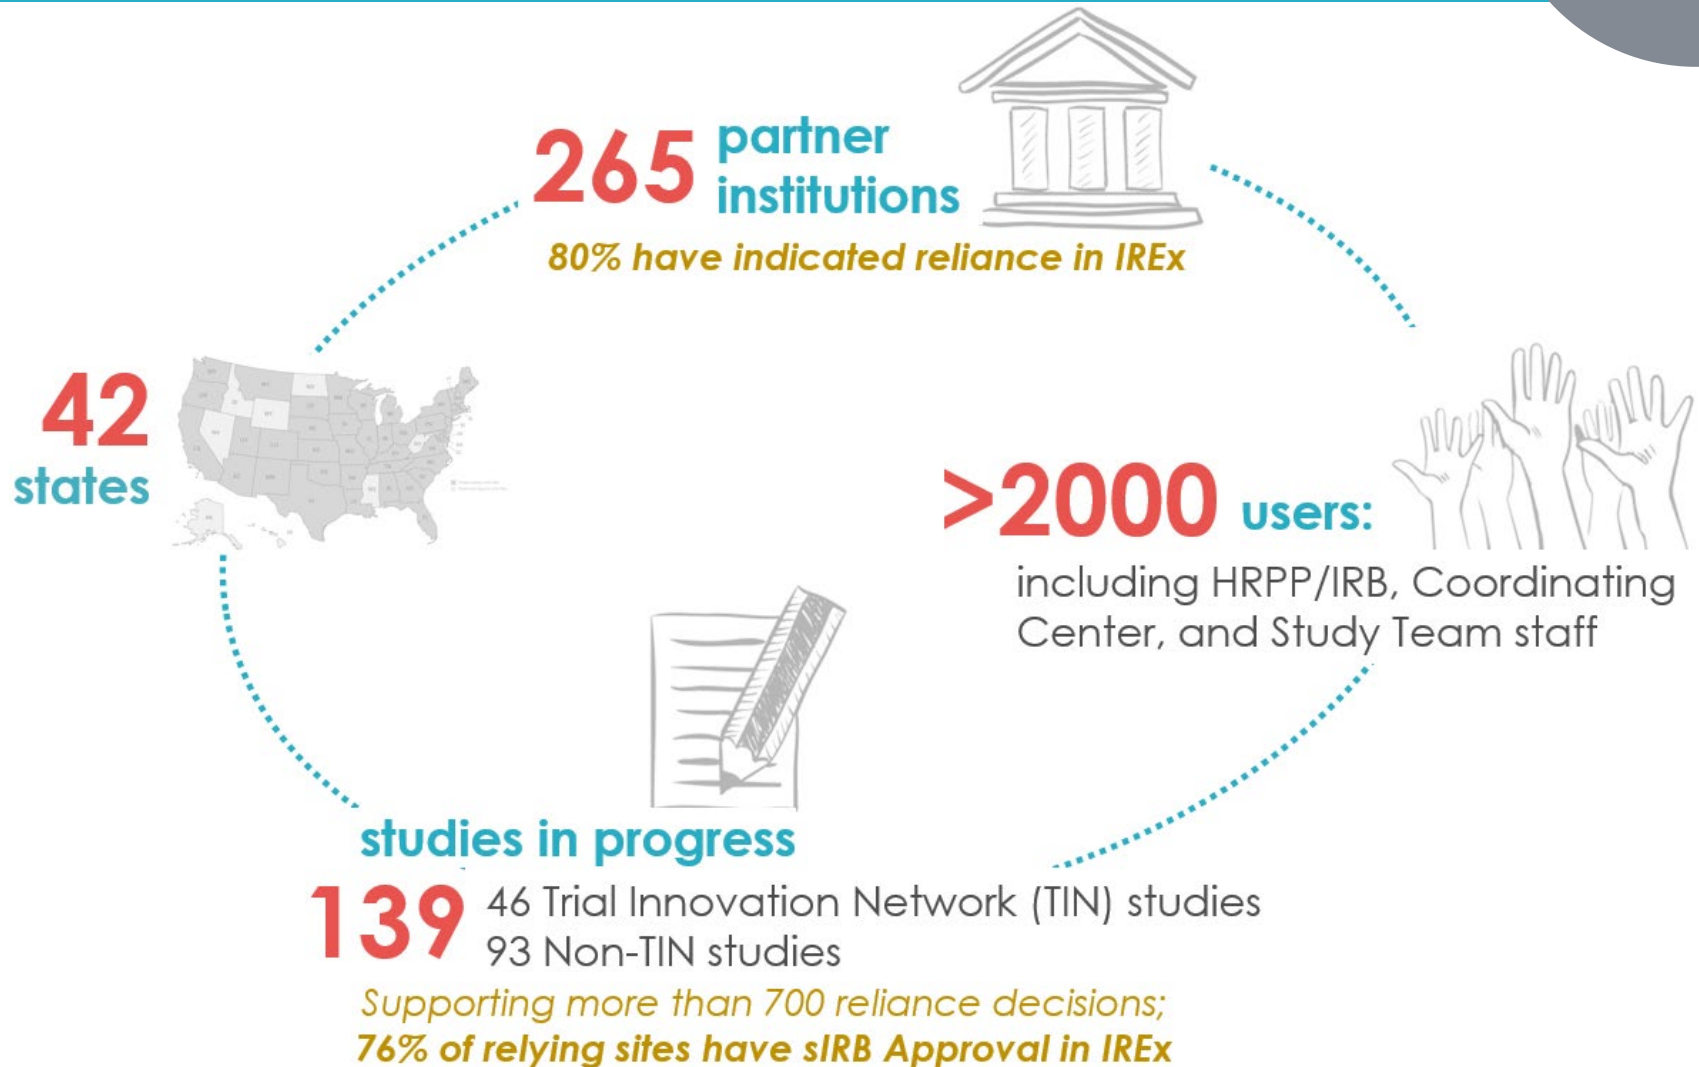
265 partner institutions

80% have indicated reliance in IREx

42 states

>2000 users:

including HRPP/IRB, Coordinating Center, and Study Team staff

studies in progress

139 46 Trial Innovation Network (TIN) studies
93 Non-TIN studies

Supporting more than 700 reliance decisions;
76% of relying sites have sIRB Approval in IREx